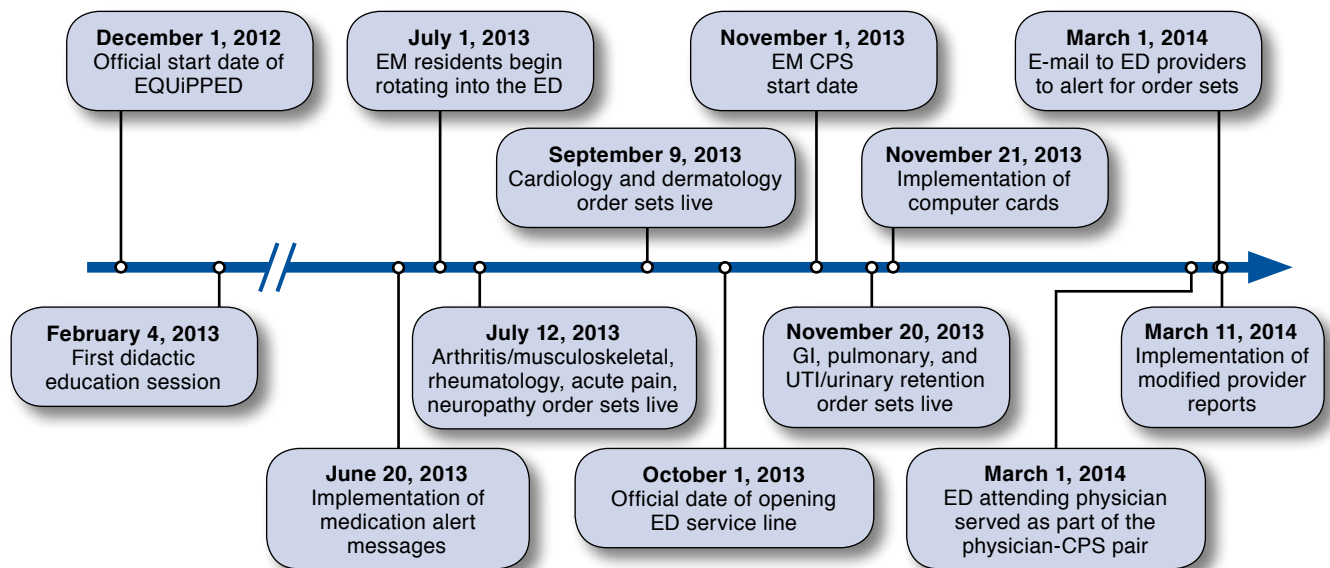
**December 1, 2012**
Official start date of EQUiPPED

**July 1, 2013**
EM residents begin rotating into the ED

**November 1, 2013**
EM CPS start date

**March 1, 2014**
E-mail to ED providers to alert for order sets

**September 9, 2013**
Cardiology and dermatology order sets live

**November 21, 2013**
Implementation of computer cards

**February 4, 2013**
First didactic education session

**July 12, 2013**
Arthritis/musculoskeletal, rheumatology, acute pain, neuropathy order sets live

**November 20, 2013**
GI, pulmonary, and UTI/urinary retention order sets live

**March 11, 2014**
Implementation of modified provider reports

**June 20, 2013**
Implementation of medication alert messages

**October 1, 2013**
Official date of opening ED service line

**March 1, 2014**
ED attending physician served as part of the physician-CPS pair